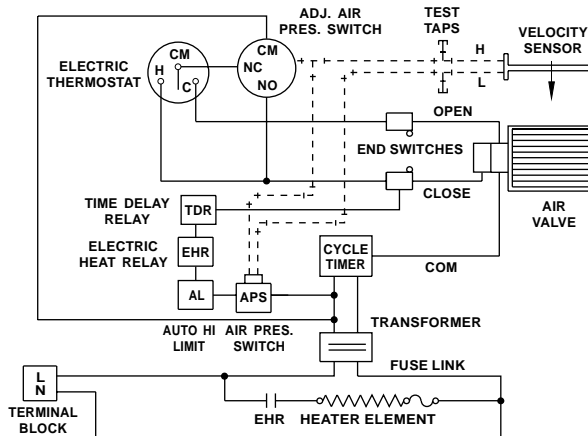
ADJ. AIR PRES. SWITCH

TEST TAPS

VELOCITY SENSOR

H

L

ELECTRIC THERMOSTAT

CM

H

C

CM

NC

NO

OPEN

END SWITCHES

CLOSE

AIR VALVE

TIME DELAY RELAY

TDR

ELECTRIC HEAT RELAY

EHR

AL

APS

CYCLE TIMER

COM

AUTO HI LIMIT

AIR PRES. SWITCH

TRANSFORMER

FUSE LINK

L
N

TERMINAL BLOCK

EHR

HEATER ELEMENT